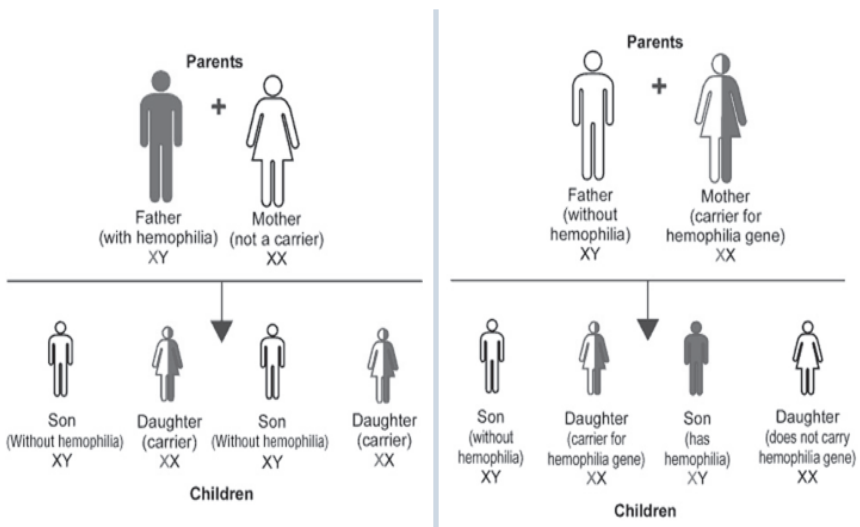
Parents

+

Father (with hemophilia) XY

Mother (not a carrier) XX

Son (Without hemophilia) XY

Daughter (carrier) XX

Son (Without hemophilia) XY

Daughter (carrier) XX

Children

Parents

+

Father (without hemophilia) XY

Mother (carrier for hemophilia gene) XX

Son (without hemophilia) XY

Daughter (carrier for hemophilia gene) XX

Son (has hemophilia) XY

Daughter (does not carry hemophilia gene) XX

Children